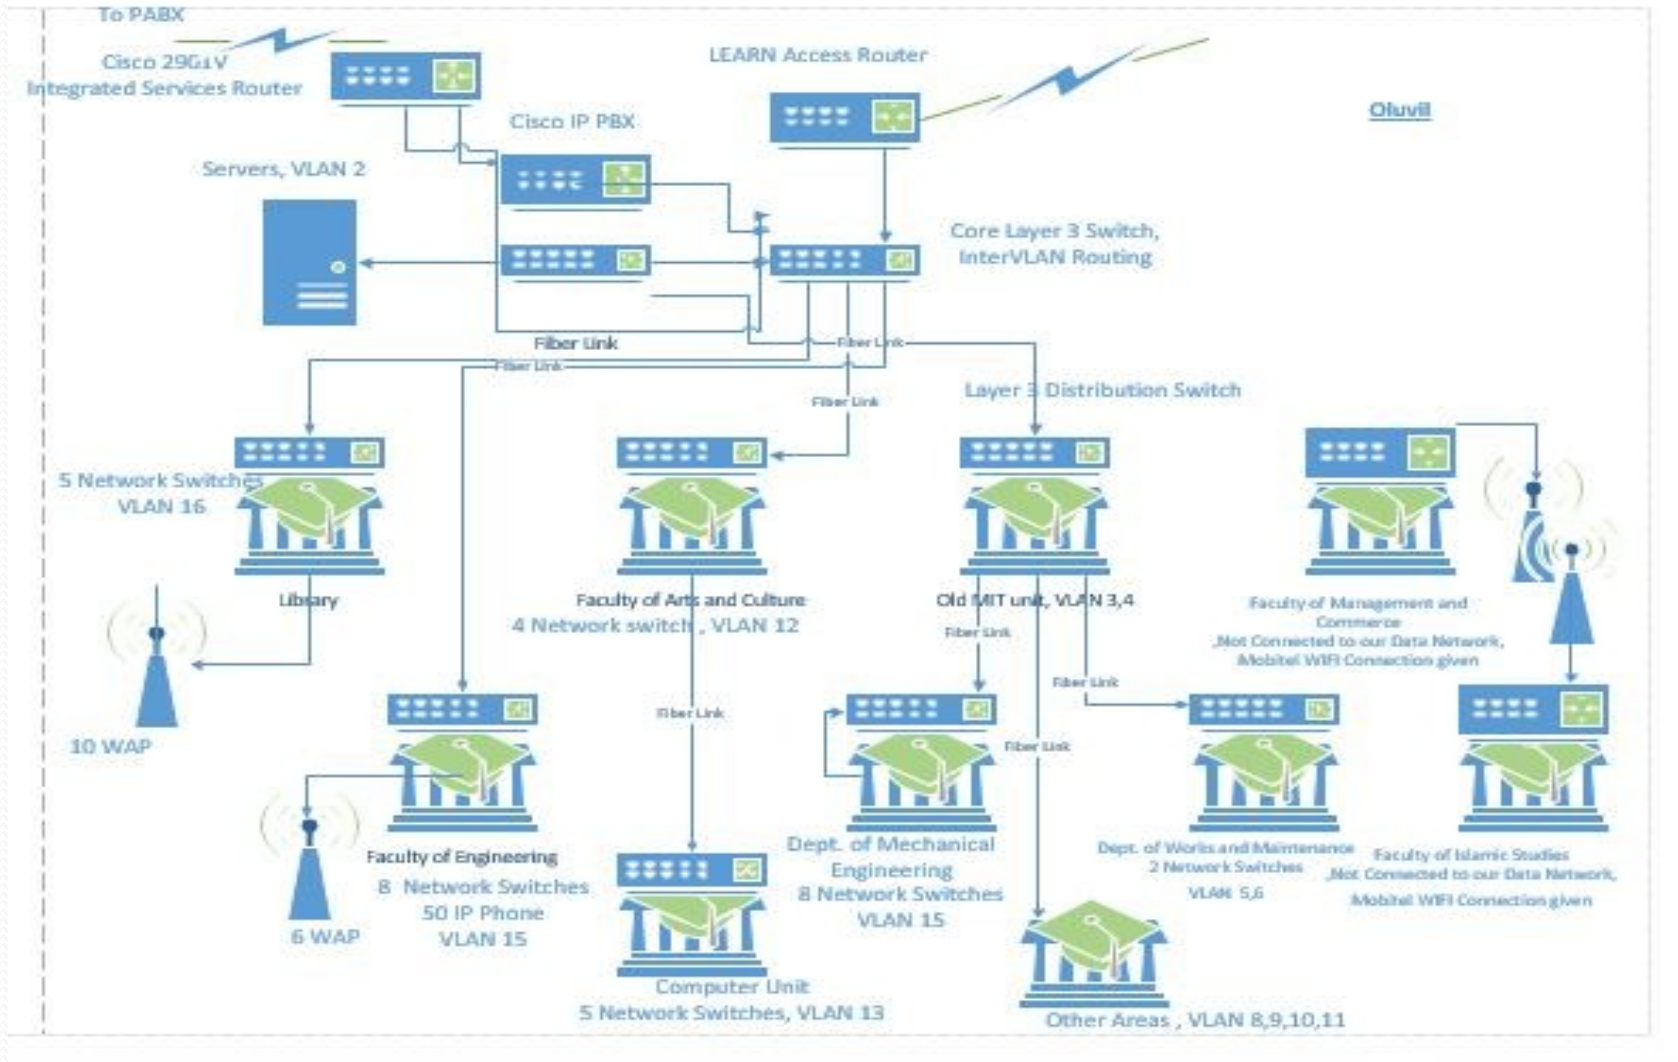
To PABX

Cisco 2911V
Integrated Services Router

LEARN Access Router

Oluvil

Cisco IP PBX

Servers, VLAN 2

Core Layer 3 Switch,
InterVLAN Routing

Fiber Link

Fiber Link

Fiber Link

Fiber Link

Layer 3 Distribution Switch

5 Network Switches
VLAN 16

Library

10 WAP

Faculty of Arts and Culture
4 Network switch , VLAN 12

Old MIT unit, VLAN 3,4

Fiber Link

Fiber Link

Faculty of Management and Commerce
,Not Connected to our Data Network,
Mobitel WIFI Connection given

Fiber Link

Fiber Link

6 WAP

Faculty of Engineering
8 Network Switches
50 IP Phone
VLAN 15

Dept. of Mechanical Engineering
8 Network Switches
VLAN 15

Dept. of Works and Maintenance
2 Network Switches
VLAN 5,6

Faculty of Islamic Studies
,Not Connected to our Data Network,
Mobitel WIFI Connection given

Computer Unit
5 Network Switches, VLAN 13

Other Areas , VLAN 8,9,10,11